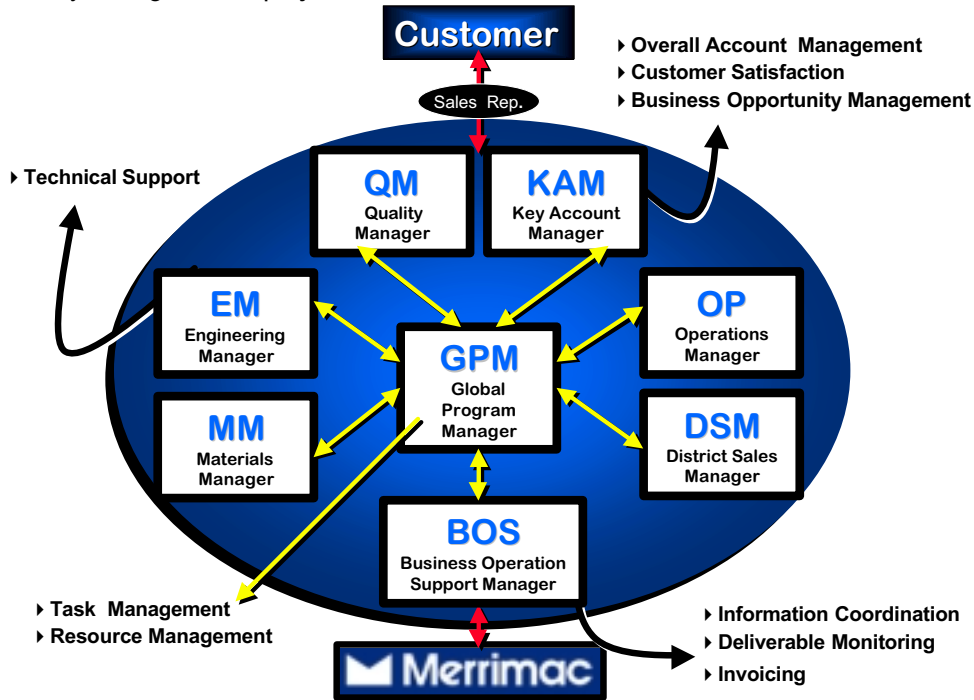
Customer

Sales Rep.

Overall Account Management
Customer Satisfaction
Business Opportunity Management

Technical Support

QM
Quality Manager

KAM
Key Account Manager

EM
Engineering Manager

GPM
Global Program Manager

OP
Operations Manager

MM
Materials Manager

DSM
District Sales Manager

BOS
Business Operation Support Manager

Task Management
Resource Management

Information Coordination
Deliverable Monitoring
Invoicing

Merrimac